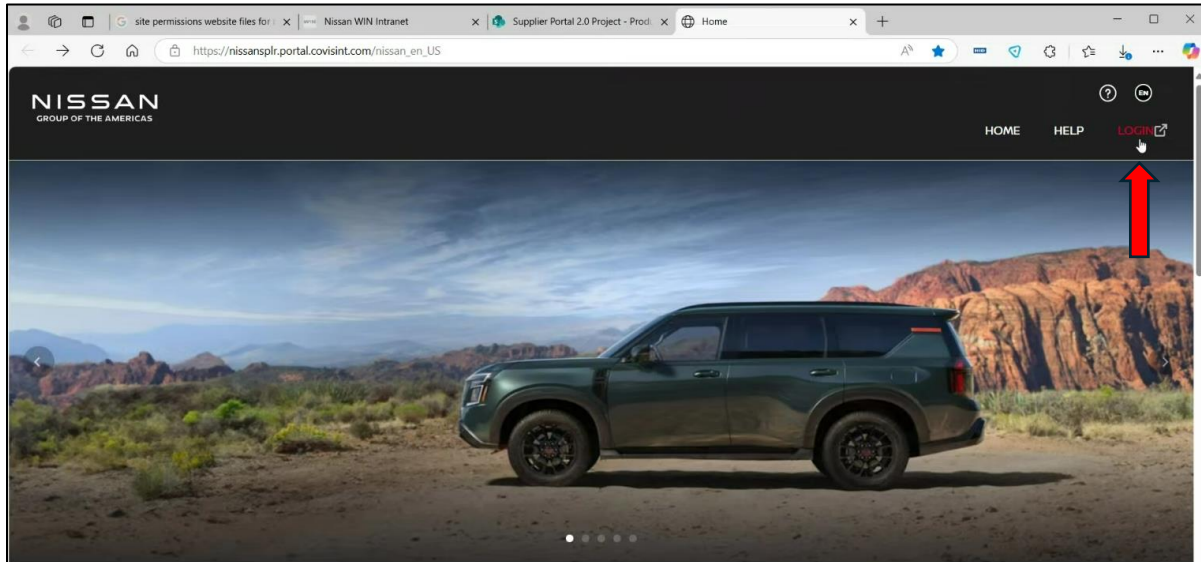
site permissions website files for | × Nissan WIN Intranet × Supplier Portal 2.0 Project - Prod × Home × +

https://nissansplr.portal.covisint.com/nissan_en_US

NISSAN
GROUP OF THE AMERICAS

EN

HOME HELP LOGIN